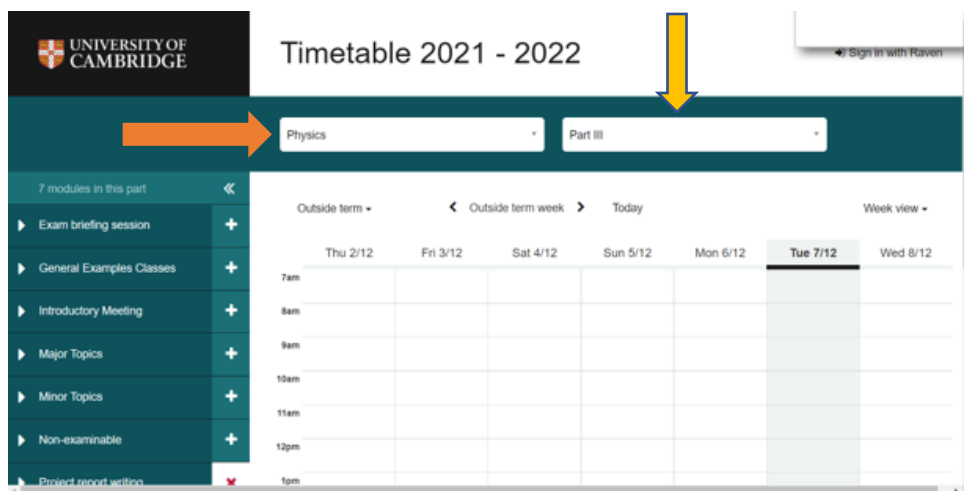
UNIVERSITY OF CAMBRIDGE

Timetable 2021 - 2022

Sign in with Raven

Physics

Part III

7 modules in this part «

Exam briefing session +

General Examples Classes +

Introductory Meeting +

Major Topics +

Minor Topics +

Non-examinable +

Project report writing ✖

Outside term ▾

‹ Outside term week ›

Today

Week view ▾

| | Thu 2/12 | Fri 3/12 | Sat 4/12 | Sun 5/12 | Mon 6/12 | Tue 7/12 | Wed 8/12 |
|---|---|---|---|---|---|---|---|
| 7am | | | | | | | |
| 8am | | | | | | | |
| 9am | | | | | | | |
| 10am | | | | | | | |
| 11am | | | | | | | |
| 12pm | | | | | | | |
| 1pm | | | | | | | |